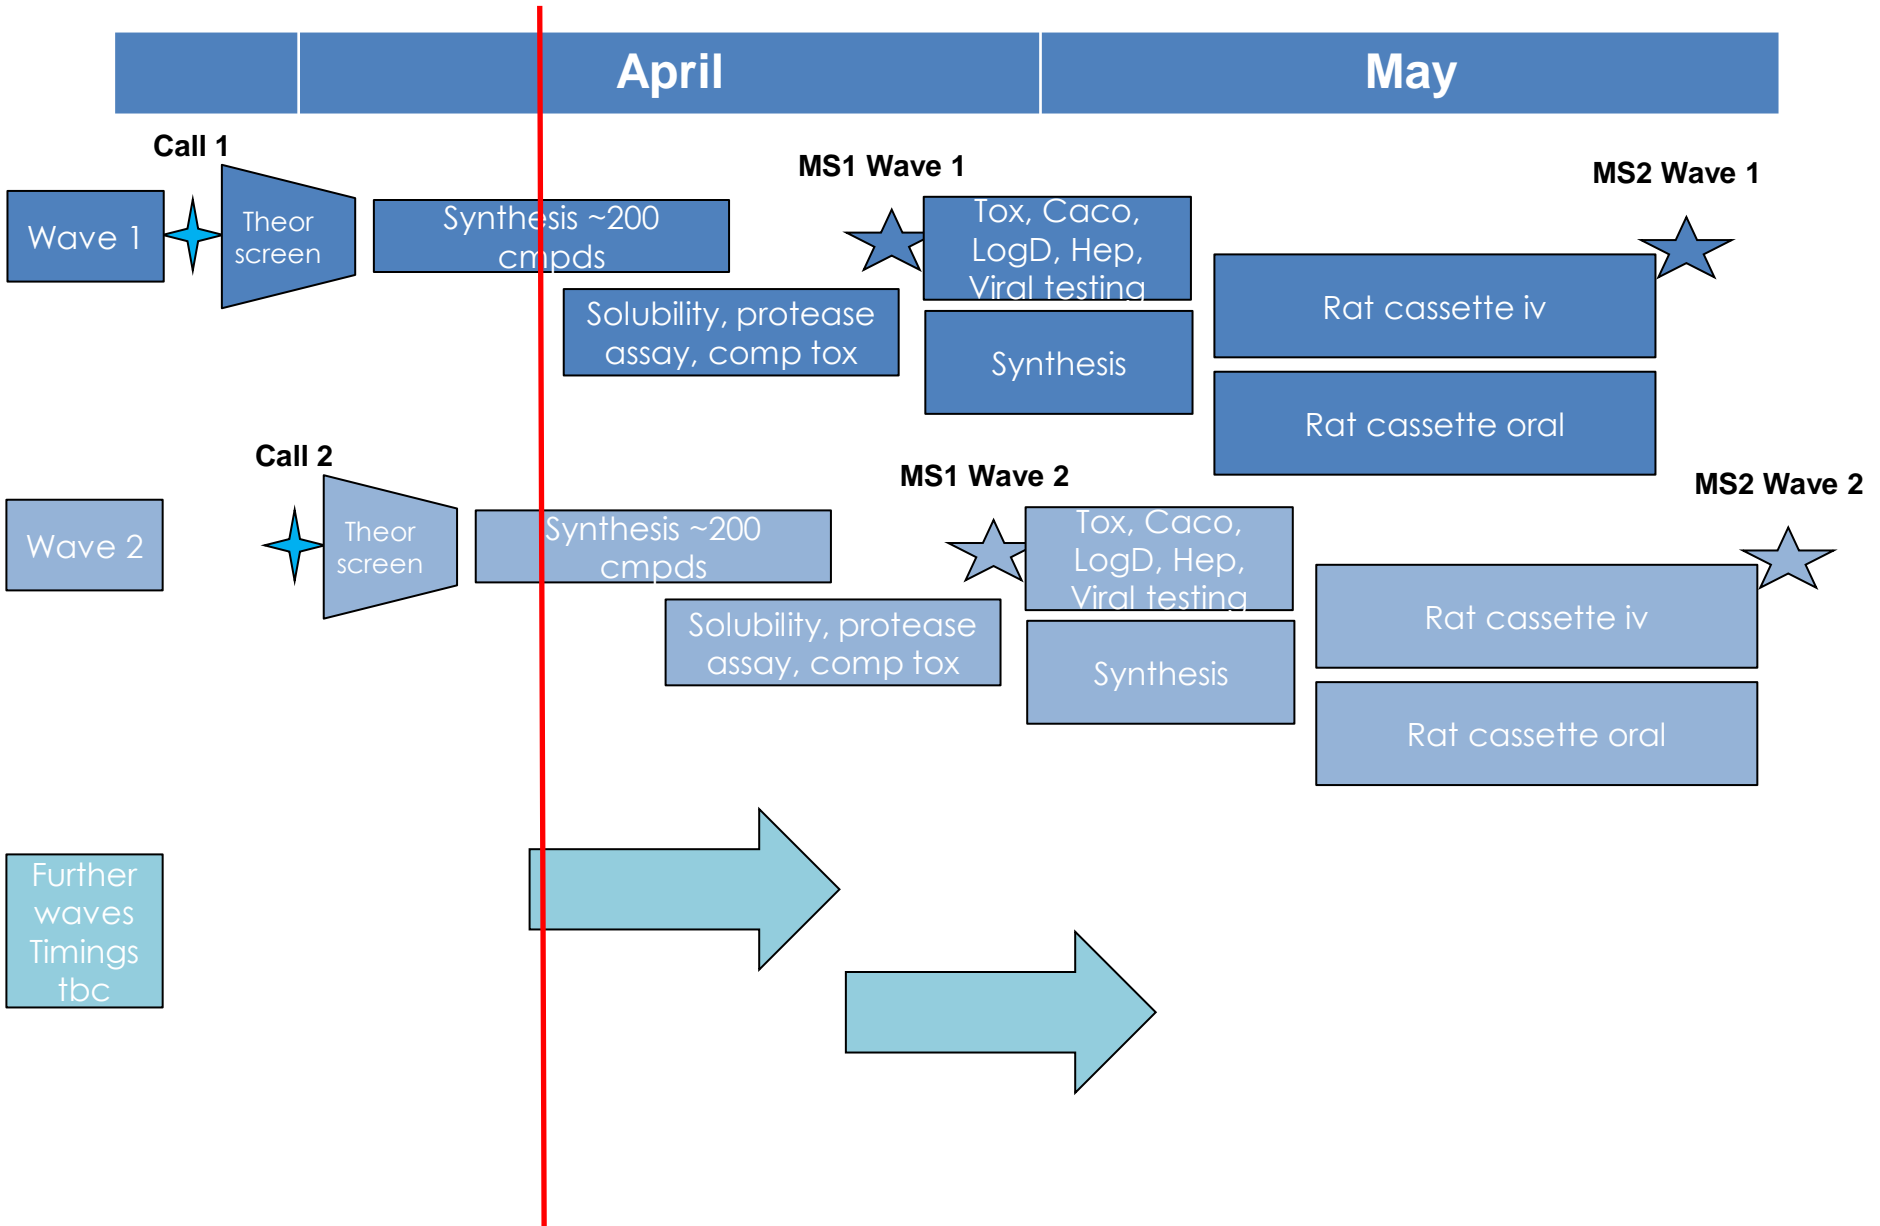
April

May

Call 1

Wave 1

Theor screen

Synthesis ~200 cmpds

Solubility, protease assay, comp tox

MS1 Wave 1

Tox, Caco, LogD, Hep, Viral testing

Synthesis

MS2 Wave 1

Rat cassette iv

Rat cassette oral

Call 2

Wave 2

Theor screen

Synthesis ~200 cmpds

Solubility, protease assay, comp tox

MS1 Wave 2

Tox, Caco, LogD, Hep, Viral testing

Synthesis

MS2 Wave 2

Rat cassette iv

Rat cassette oral

Further waves Timings tbc